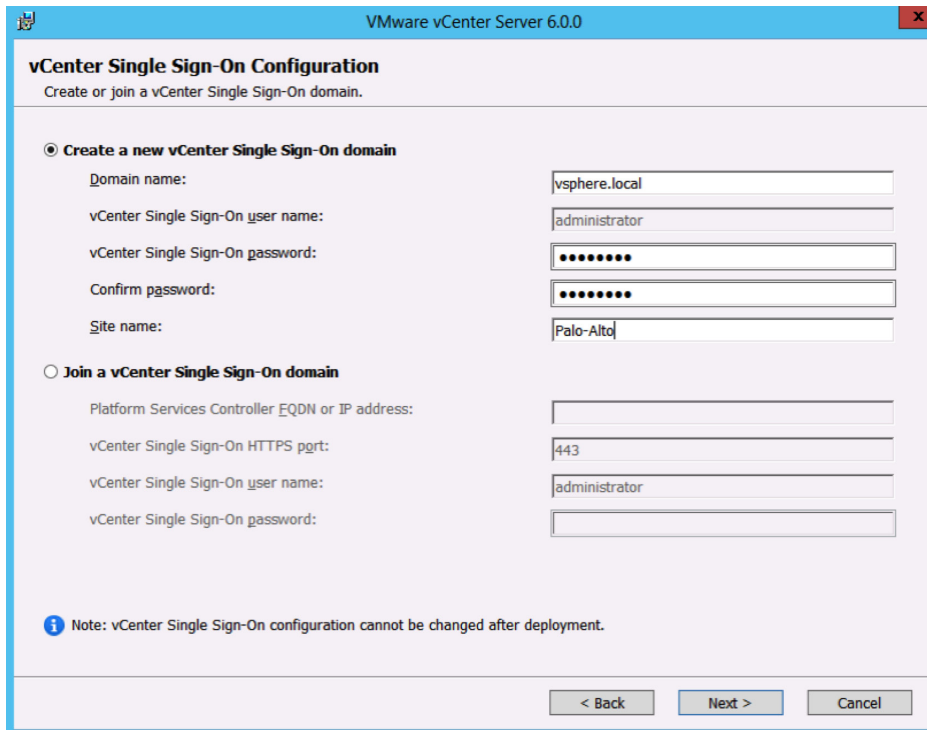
VMware vCenter Server 6.0.0

x

vCenter Single Sign-On Configuration

Create or join a vCenter Single Sign-On domain.

Create a new vCenter Single Sign-On domain

Domain name: vsphere.local

vCenter Single Sign-On user name: administrator

vCenter Single Sign-On password: ••••••••

Confirm password: ••••••••

Site name: Palo-Alto

Join a vCenter Single Sign-On domain

Platform Services Controller FQDN or IP address:

vCenter Single Sign-On HTTPS port: 443

vCenter Single Sign-On user name: administrator

vCenter Single Sign-On password:

Note: vCenter Single Sign-On configuration cannot be changed after deployment.

< Back

Next >

Cancel